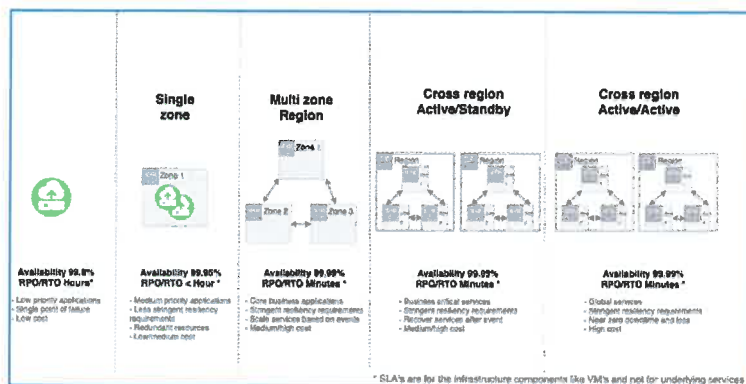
Single zone

Multi zone Region

Cross region Active/Standby

Cross region Active/Active

Zone 1

Zone 1

Zone 2

Zone 3

Region

Region

Region

Region

Availability 99.9%
RPO/RTO Hours*
- Low priority applications
- Single point of failure
- Low cost

Availability 99.95%
RPO/RTO < Hour *
- Medium priority applications
- Less stringent resiliency requirements
- Redundant resources
- Low/medium cost

Availability 99.99%
RPO/RTO Minutes *
- Core business applications
- Stringent resiliency requirements
- Scale services based on events
- Medium/high cost

Availability 99.99%
RPO/RTO Minutes *
- Business critical services
- Stringent resiliency requirements
- Recover services after event
- Medium/high cost

Availability 99.99%
RPO/RTO Minutes *
- Global services
- Stringent resiliency requirements
- Near zero downtime and loss
- High cost

* SLA's are for the infrastructure components like VM's and not for underlying services